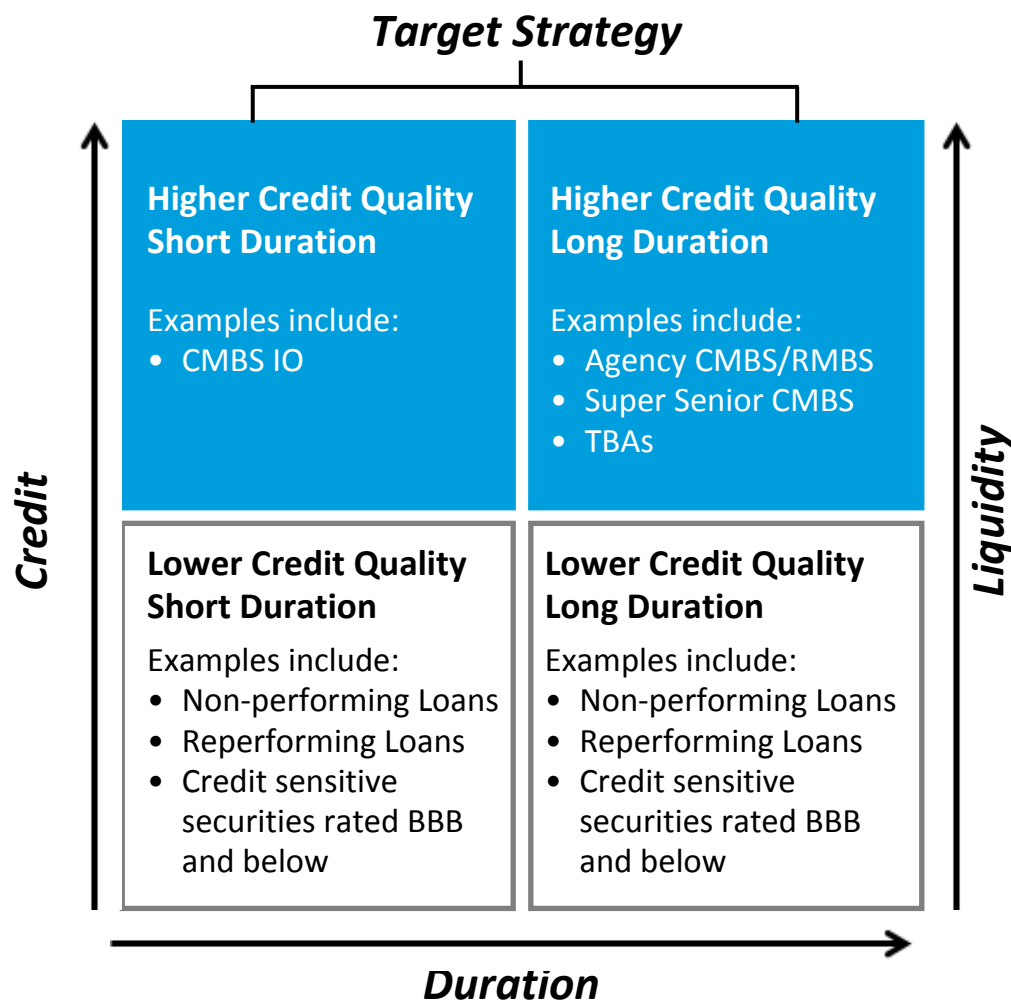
Target Strategy

Credit

Higher Credit Quality Short Duration

Examples include:
• CMBS IO

Higher Credit Quality Long Duration

Examples include:
• Agency CMBS/RMBS
• Super Senior CMBS
• TBAs

Liquidity

Lower Credit Quality Short Duration

Examples include:
• Non-performing Loans
• Reperforming Loans
• Credit sensitive securities rated BBB and below

Lower Credit Quality Long Duration

Examples include:
• Non-performing Loans
• Reperforming Loans
• Credit sensitive securities rated BBB and below

Duration